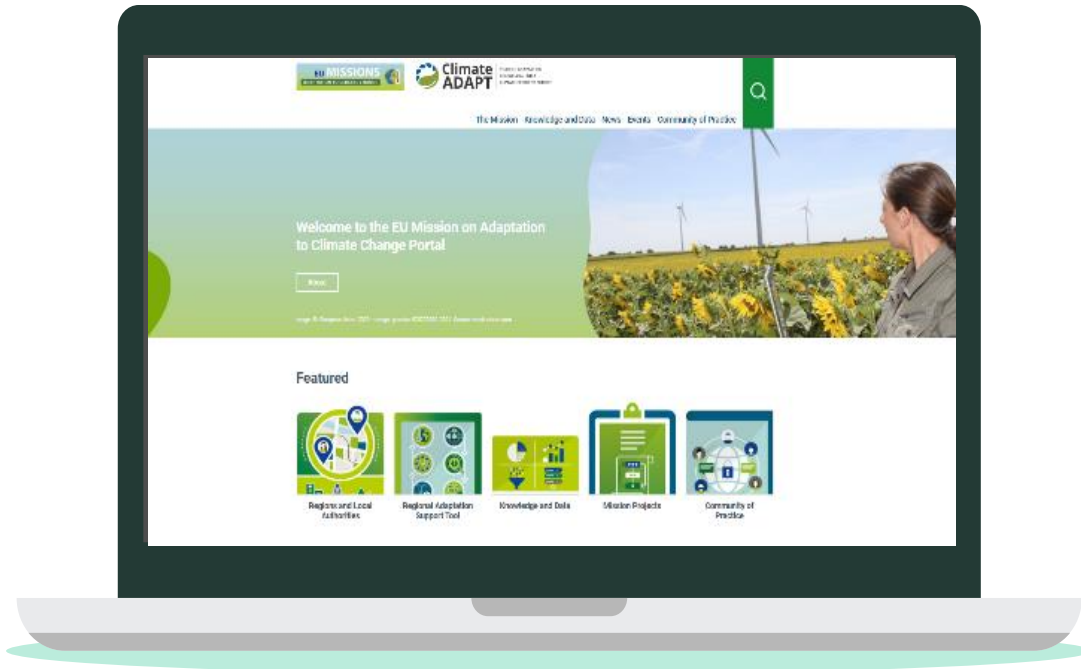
EU MISSIONS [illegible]

Climate ADAPT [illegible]

The Mission Knowledge and Data News Events Community of Practice

Welcome to the EU Mission on Adaptation to Climate Change Portal

More

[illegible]

Featured

Regions and Local Authorities

Regional Adaptation Support Tool

Knowledge and Data

Mission Projects

Community of Practice